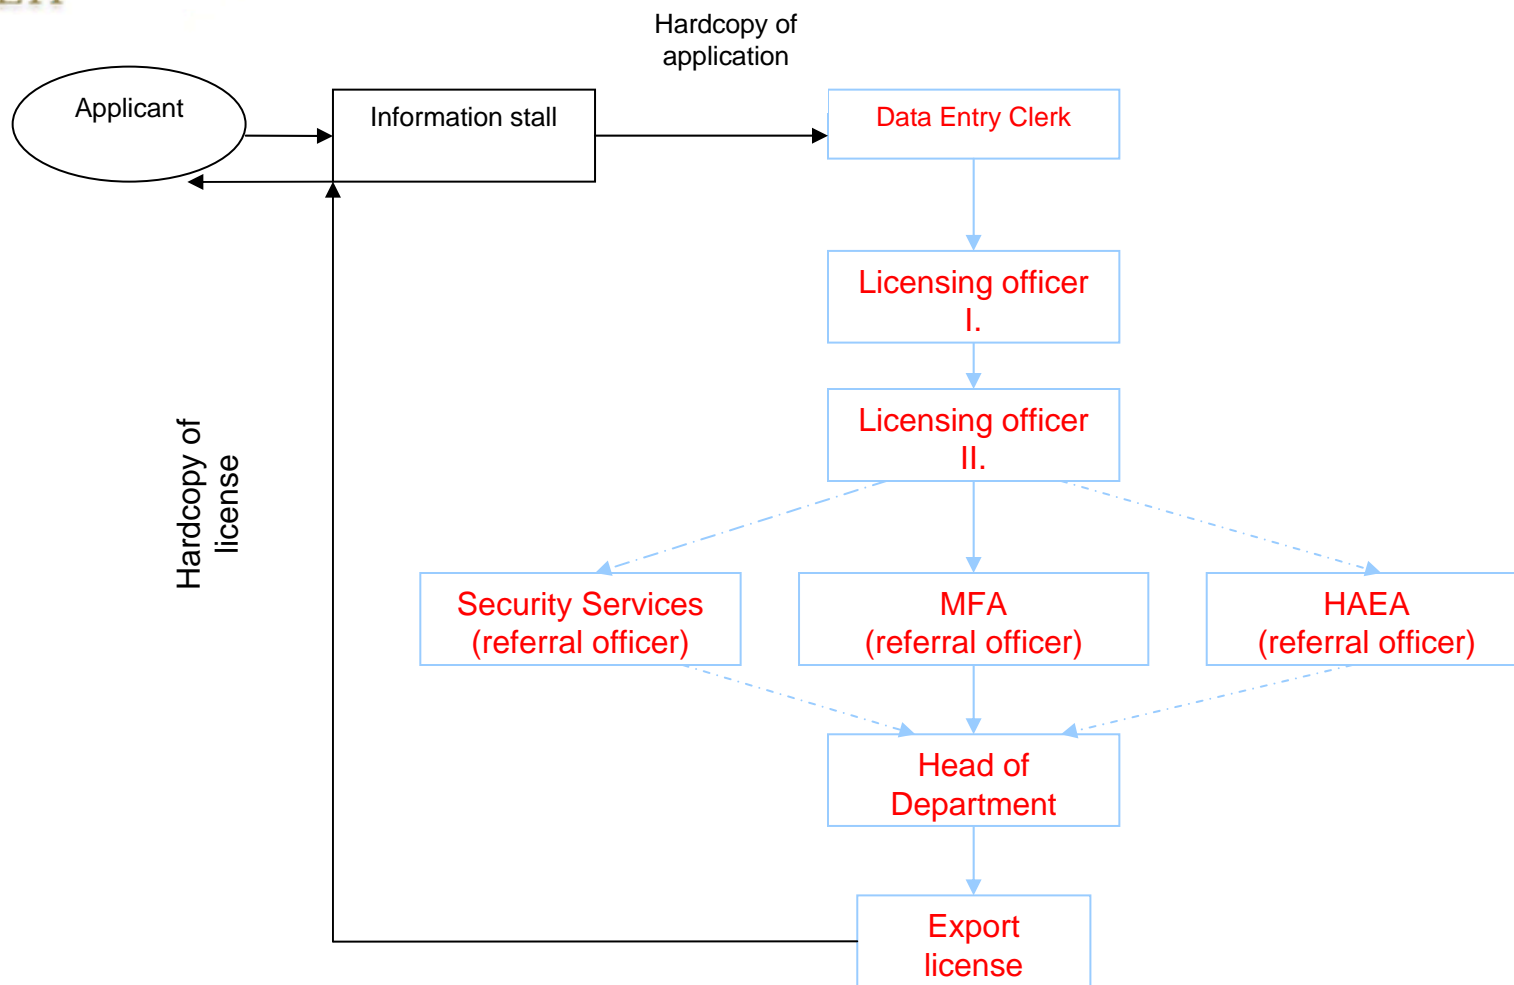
Hardcopy of application

Applicant

Information stall

Data Entry Clerk

Licensing officer I.

Licensing officer II.

Hardcopy of license

Security Services (referral officer)

MFA (referral officer)

HAEA (referral officer)

Head of Department

Export license